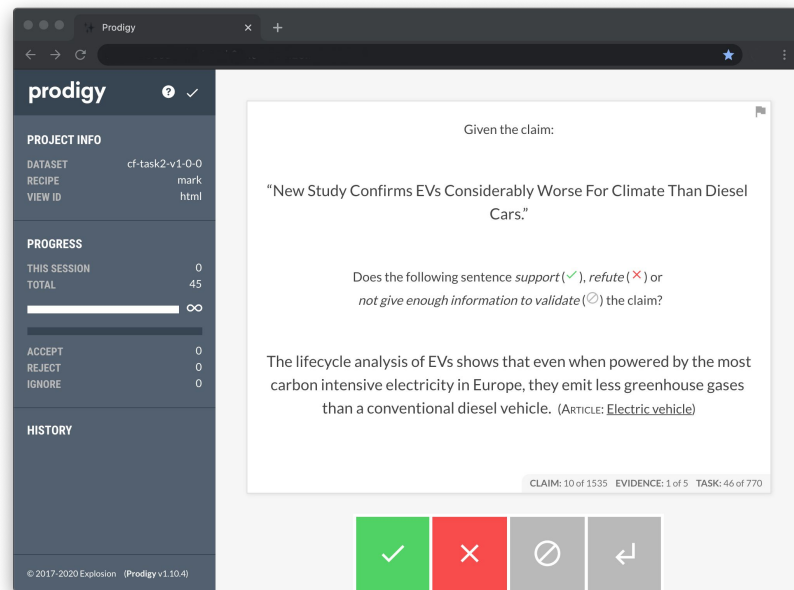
Prodigy

prodigy

PROJECT INFO
DATASET cf-task2-v1-0-0
RECIPE mark
VIEW ID html

PROGRESS
THIS SESSION 0
TOTAL 45
∞

ACCEPT 0
REJECT 0
IGNORE 0

HISTORY

© 2017-2020 Explosion (Prodigy v1.10.4)

Given the claim:

"New Study Confirms EVs Considerably Worse For Climate Than Diesel Cars."

Does the following sentence *support* (✓), *refute* (✕) or *not give enough information to validate* (⊘) the claim?

The lifecycle analysis of EVs shows that even when powered by the most carbon intensive electricity in Europe, they emit less greenhouse gases than a conventional diesel vehicle. (ARTICLE: Electric vehicle)

CLAIM: 10 of 1535 EVIDENCE: 1 of 5 TASK: 46 of 770